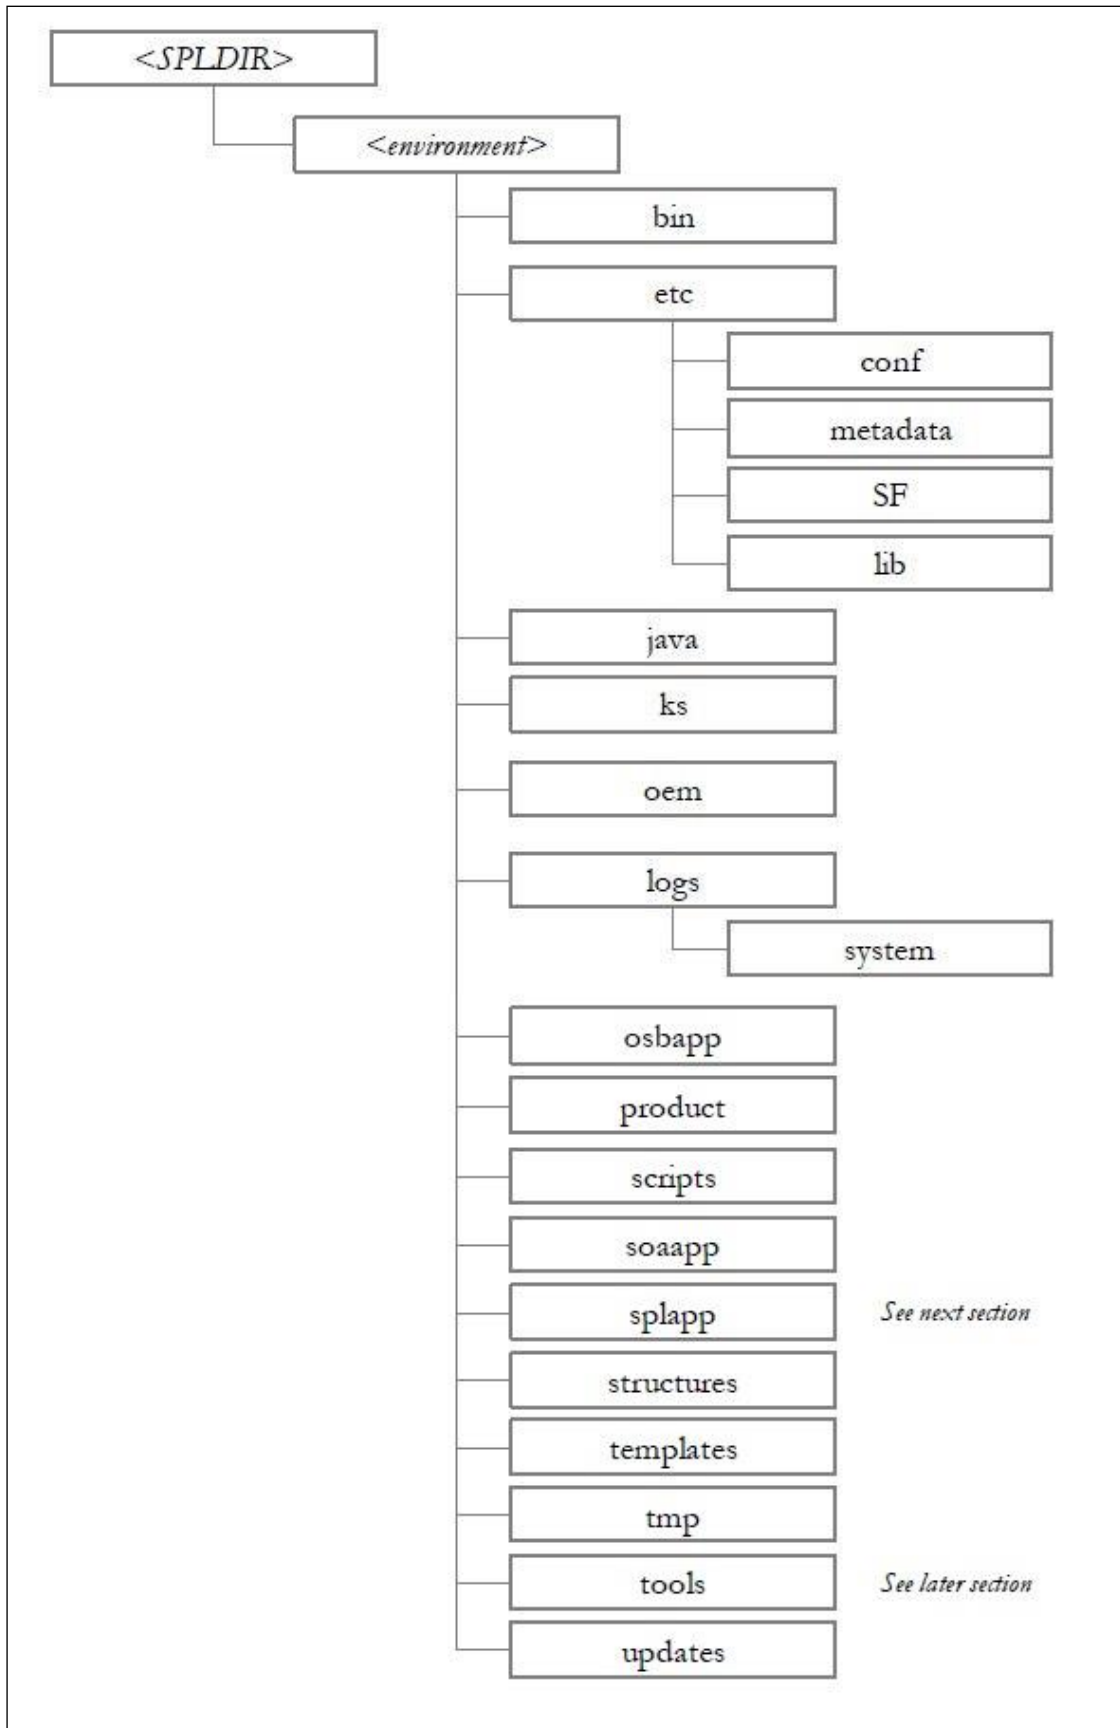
<SPLDIR>

<environment>

bin

etc

conf

metadata

SF

lib

java

ks

oem

logs

system

osbapp

product

scripts

soaapp

splapp

See next section

structures

templates

tmp

tools

See later section

updates